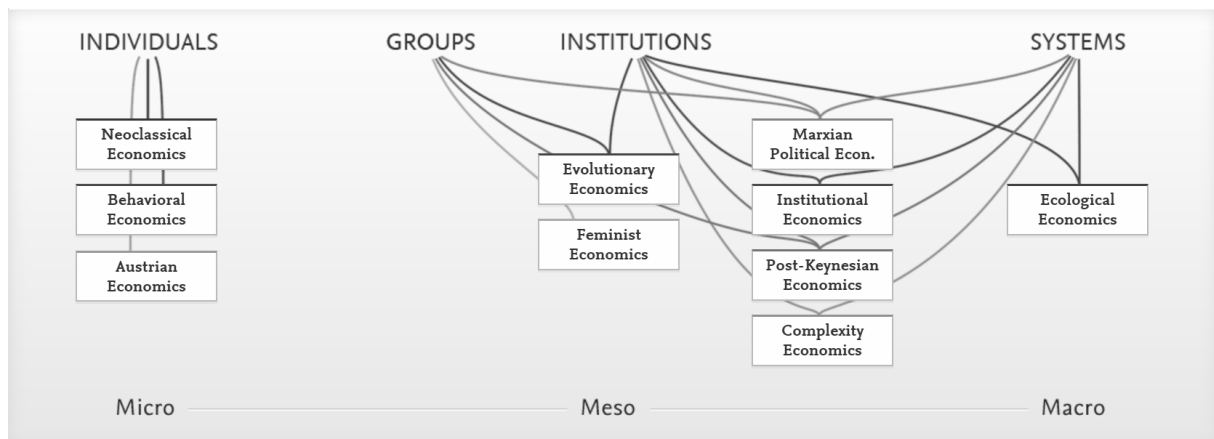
INDIVIDUALS

GROUPS

INSTITUTIONS

SYSTEMS

Neoclassical Economics

Behavioral Economics

Austrian Economics

Evolutionary Economics

Feminist Economics

Marxian Political Econ.

Institutional Economics

Post-Keynesian Economics

Complexity Economics

Ecological Economics

Micro

Meso

Macro